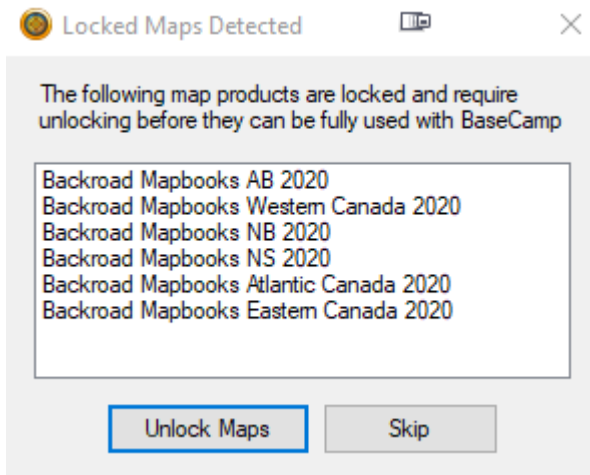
Locked Maps Detected

The following map products are locked and require unlocking before they can be fully used with BaseCamp

Backroad Mapbooks AB 2020
Backroad Mapbooks Western Canada 2020
Backroad Mapbooks NB 2020
Backroad Mapbooks NS 2020
Backroad Mapbooks Atlantic Canada 2020
Backroad Mapbooks Eastern Canada 2020

Unlock Maps

Skip